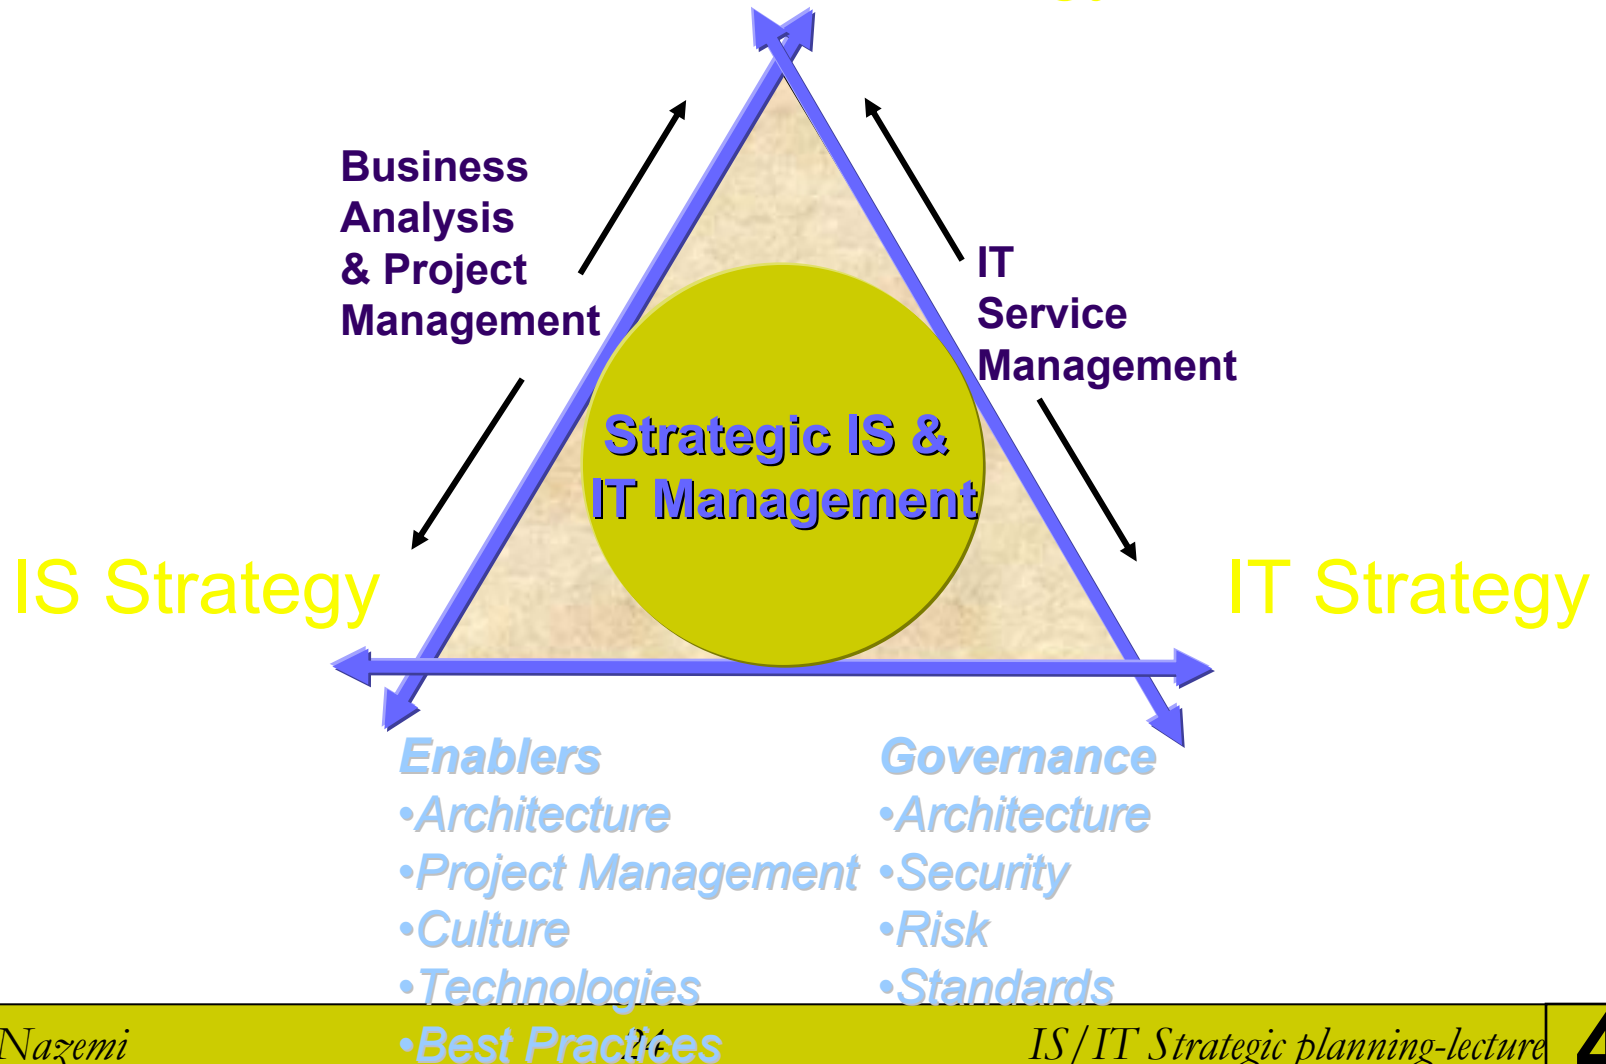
Business Analysis & Project Management

IT Service Management

Strategic IS & IT Management

IS Strategy

IT Strategy

Enablers
•Architecture
•Project Management
•Culture
•Technologies
•Best Practices

Governance
•Architecture
•Security
•Risk
•Standards

Nazemi

24

IS/IT Strategic planning-lecture